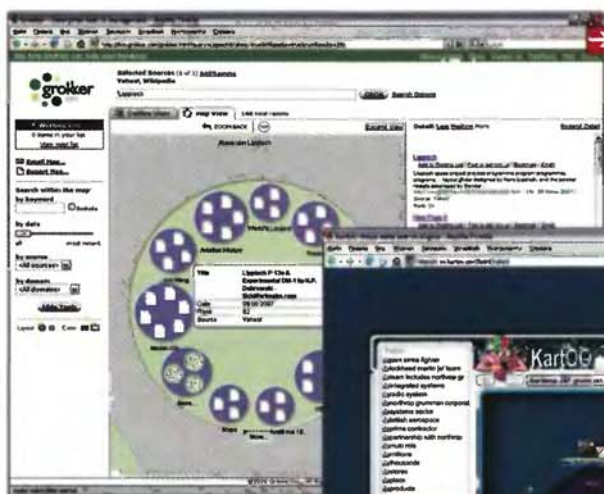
grokker

Selected Sources (1 of 1)
Yahoo!, Wikipedia

Lippisch

Outline View
Map View
Link most reports

ZOOM BACK

Email Map...
Export Map...

Search within the map
by keyword

by date

by source
All sources

by domain
All domains

Apply Tools

Adolf Hitler

Title: Lippisch P 13a &amp; Experimental DM-1 by H.P. Dabrowski
Date: 29.05.2007
Pages: 82
Source: Yahoo!

More...

Lippisch

KartOO

lockheed martin
integrated systems
radio system
northrop grumman corporat
systems sector
aerospace
defense contractor
partnership with northrop
missile
millions
thousands
systems
products